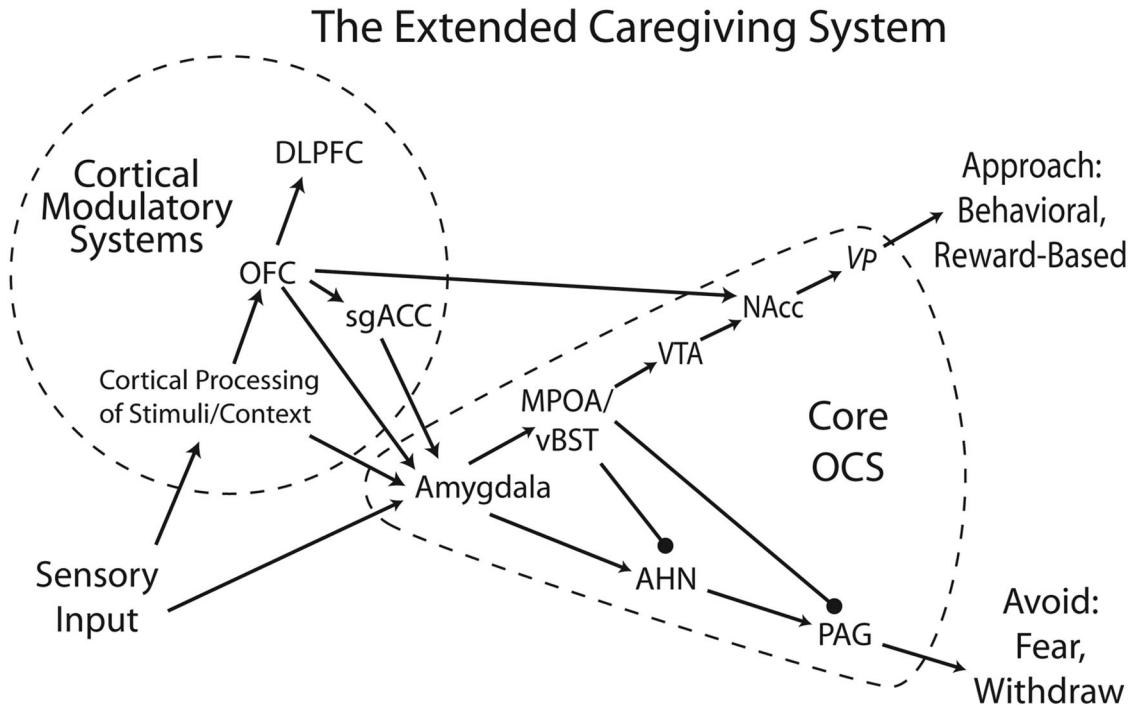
The Extended Caregiving System

Cortical Modulatory Systems

DLPFC

OFC

sgACC

Cortical Processing of Stimuli/Context

Approach: Behavioral, Reward-Based

VP

NAcc

VTA

MPOA/ vBST

Core OCS

Amygdala

AHN

PAG

Sensory Input

Avoid: Fear, Withdraw